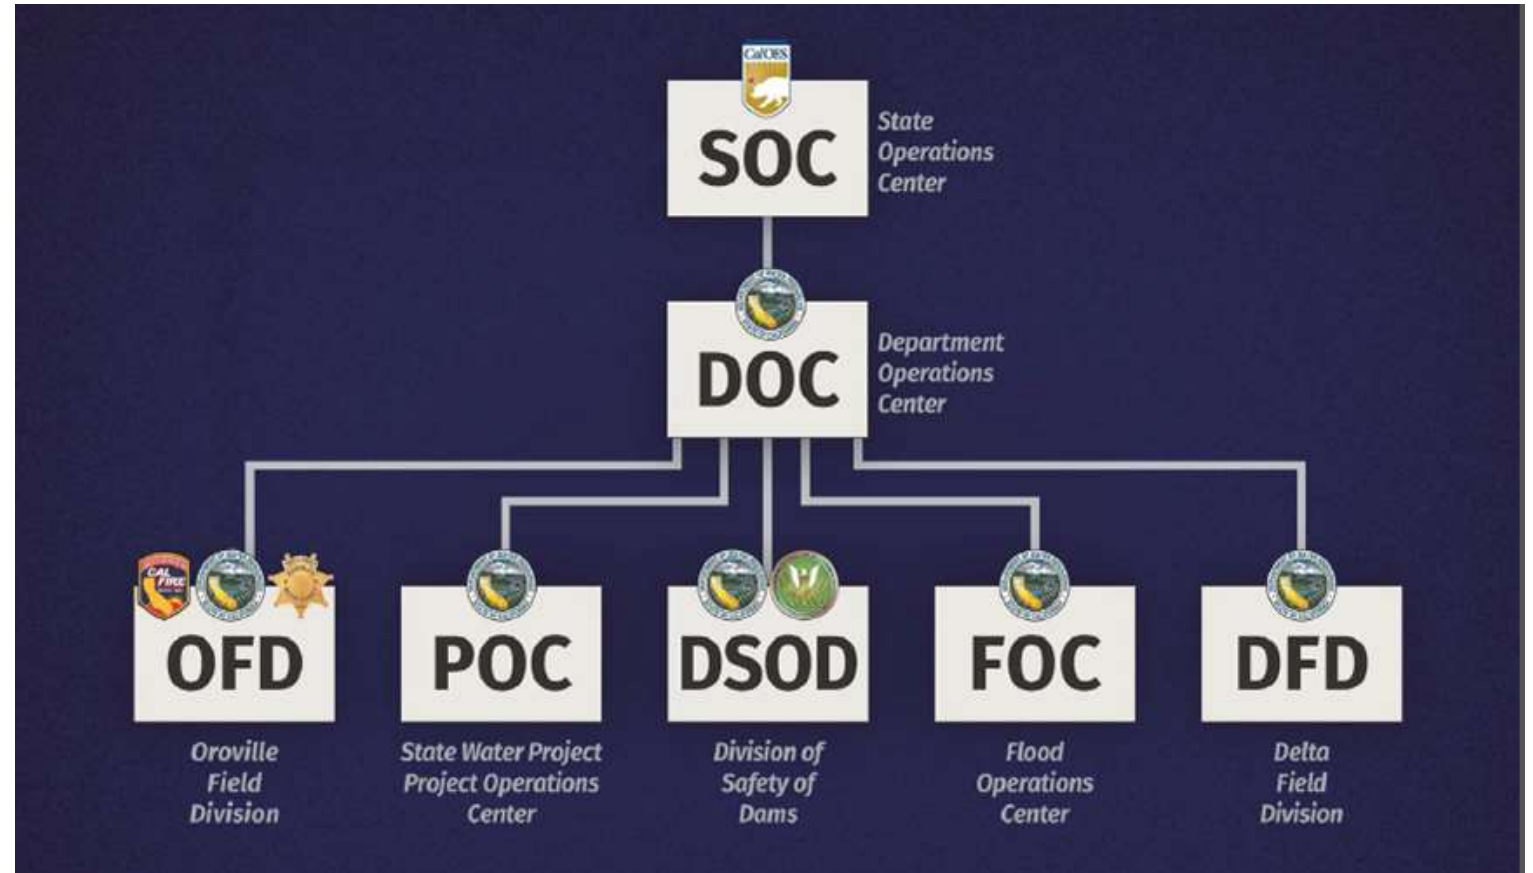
CalOES

SOC

State Operations Center

DOC

Department Operations Center

CAL FIRE

OFD

Oroville Field Division

POC

State Water Project Project Operations Center

DSOD

Division of Safety of Dams

FOC

Flood Operations Center

DFD

Delta Field Division